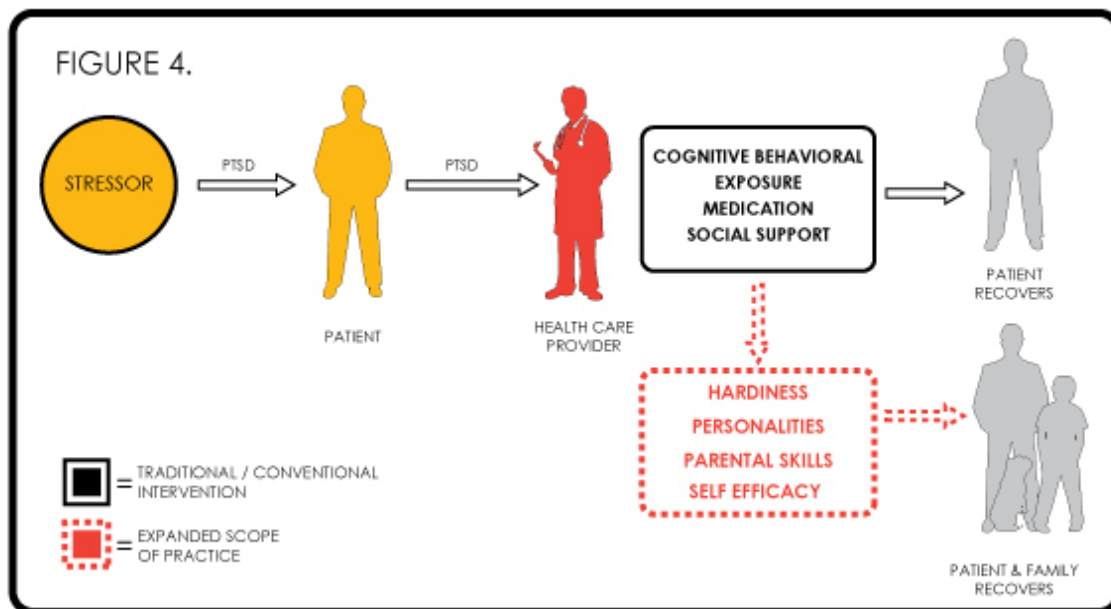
FIGURE 4.

STRESSOR

PTSD

PATIENT

PTSD

HEALTH CARE PROVIDER

COGNITIVE BEHAVIORAL
EXPOSURE
MEDICATION
SOCIAL SUPPORT

PATIENT RECOVERS

HARDINESS
PERSONALITIES
PARENTAL SKILLS
SELF EFFICACY

PATIENT & FAMILY RECOVERS

= TRADITIONAL / CONVENTIONAL INTERVENTION

= EXPANDED SCOPE OF PRACTICE